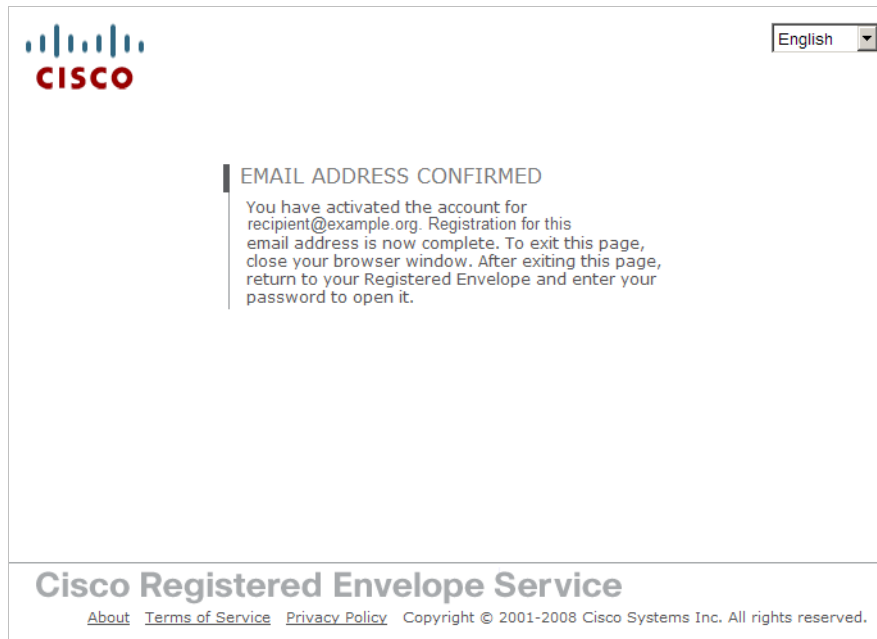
CISCO

English

EMAIL ADDRESS CONFIRMED

You have activated the account for recipient@example.org. Registration for this email address is now complete. To exit this page, close your browser window. After exiting this page, return to your Registered Envelope and enter your password to open it.

Cisco Registered Envelope Service

About Terms of Service Privacy Policy Copyright © 2001-2008 Cisco Systems Inc. All rights reserved.